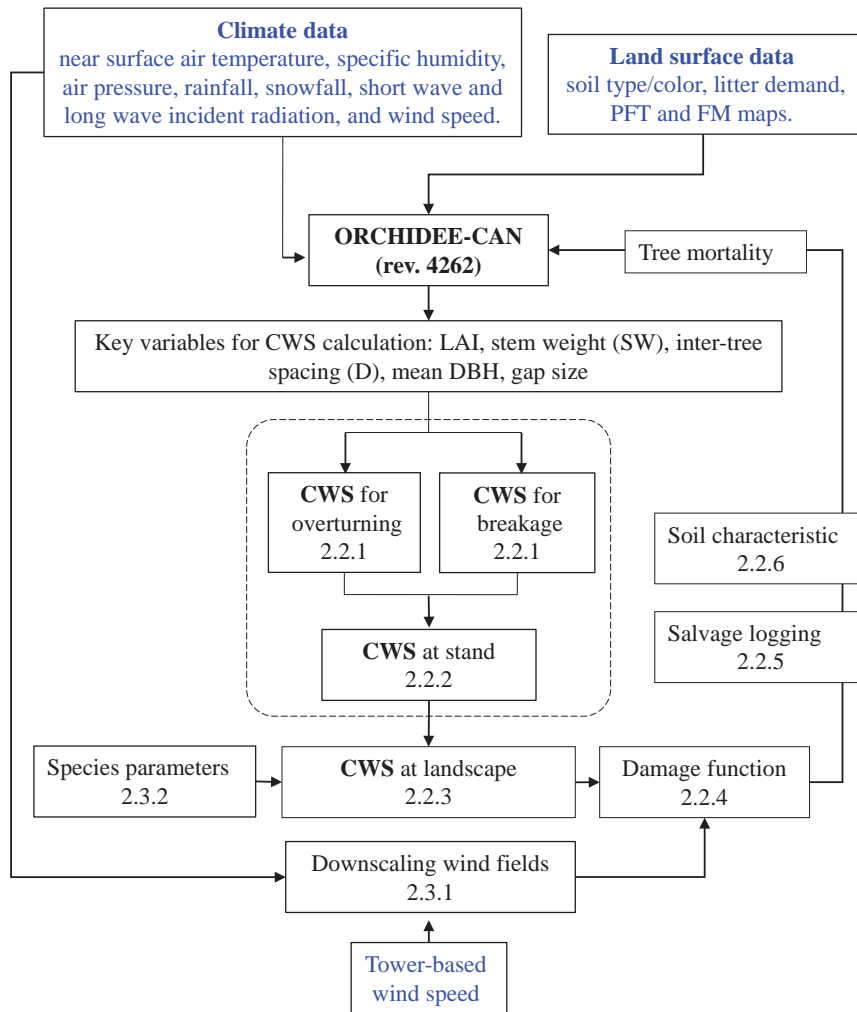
**Climate data**
near surface air temperature, specific humidity, air pressure, rainfall, snowfall, short wave and long wave incident radiation, and wind speed.

**Land surface data**
soil type/color, litter demand, PFT and FM maps.

**ORCHIDEE-CAN (rev. 4262)**

Tree mortality

Key variables for CWS calculation: LAI, stem weight (SW), inter-tree spacing (D), mean DBH, gap size

**CWS** for overturning 2.2.1

**CWS** for breakage 2.2.1

**CWS** at stand 2.2.2

Soil characteristic 2.2.6

Salvage logging 2.2.5

Species parameters 2.3.2

**CWS** at landscape 2.2.3

Damage function 2.2.4

Downscaling wind fields 2.3.1

Tower-based wind speed